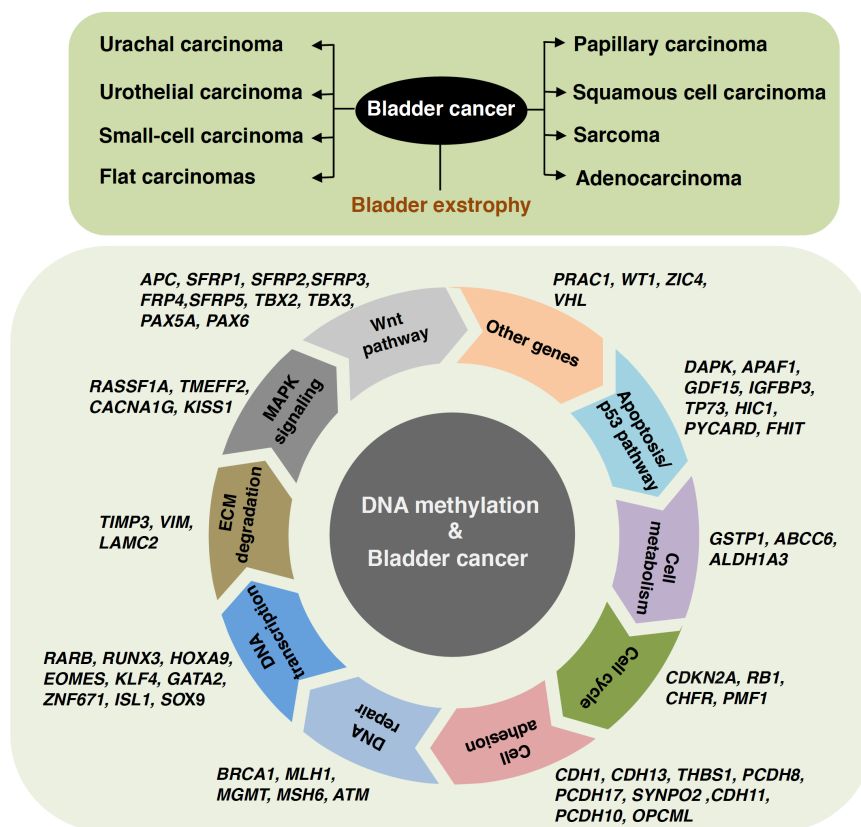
Urachal carcinoma
Urothelial carcinoma
Small-cell carcinoma
Flat carcinomas

Bladder cancer

Papillary carcinoma
Squamous cell carcinoma
Sarcoma
Adenocarcinoma

Bladder exstrophy

APC, SFRP1, SFRP2,SFRP3, FRP4,SFRP5, TBX2, TBX3, PAX5A, PAX6

Wnt pathway

PRAC1, WT1, ZIC4, VHL

Other genes

Apoptosis/ p53 pathway

DAPK, APAF1, GDF15, IGFBP3, TP73, HIC1, PYCARD, FHIT

RASSF1A, TMEFF2, CACNA1G, KISS1

MAPK signaling

ECM degradation

TIMP3, VIM, LAMC2

DNA methylation & Bladder cancer

Cell metabolism

GSTP1, ABCC6, ALDH1A3

DNA transcription

RARB, RUNX3, HOXA9, EOMES, KLF4, GATA2, ZNF671, ISL1, SOX9

Cell cycle

CDKN2A, RB1, CHFR, PMF1

DNA repair

Cell adhesion

BRCA1, MLH1, MGMT, MSH6, ATM

CDH1, CDH13, THBS1, PCDH8, PCDH17, SYNPO2 ,CDH11, PCDH10, OPCML